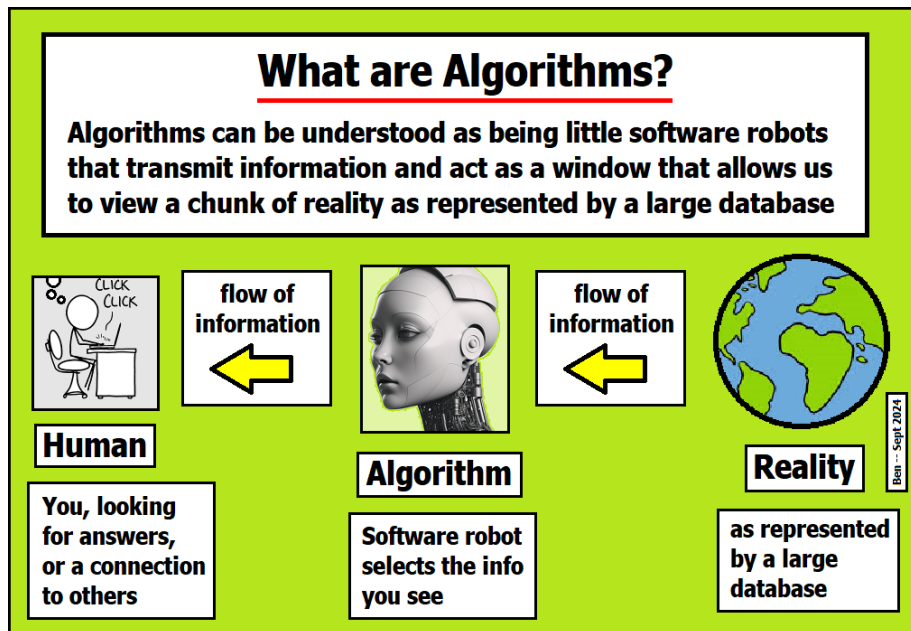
What are Algorithms?

Algorithms can be understood as being little software robots that transmit information and act as a window that allows us to view a chunk of reality as represented by a large database

CLICK CLICK

flow of information

flow of information

Human

You, looking for answers, or a connection to others

Algorithm

Software robot selects the info you see

Reality

as represented by a large database

Ben -- Sept 2024